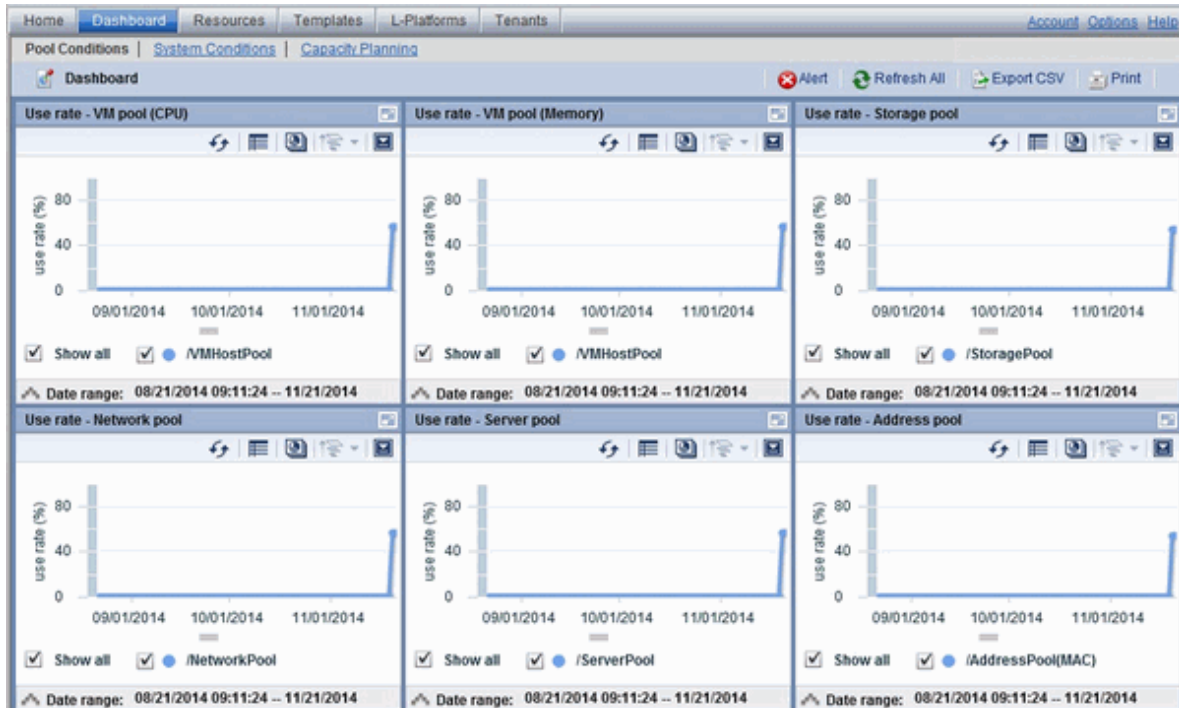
Home Dashboard Resources Templates L-Platforms Tenants Account Options Help

Pool Conditions | System Conditions | Capacity Planning

Dashboard

Alert Refresh All Export CSV Print

Use rate - VM pool (CPU)

use rate (%)
80
40
0
09/01/2014 10/01/2014 11/01/2014

Show all /VMHostPool

Date range: 08/21/2014 09:11:24 -- 11/21/2014

Use rate - VM pool (Memory)

use rate (%)
80
40
0
09/01/2014 10/01/2014 11/01/2014

Show all /VMHostPool

Date range: 08/21/2014 09:11:24 -- 11/21/2014

Use rate - Storage pool

use rate (%)
80
40
0
09/01/2014 10/01/2014 11/01/2014

Show all /StoragePool

Date range: 08/21/2014 09:11:24 -- 11/21/2014

Use rate - Network pool

use rate (%)
80
40
0
09/01/2014 10/01/2014 11/01/2014

Show all /NetworkPool

Date range: 08/21/2014 09:11:24 -- 11/21/2014

Use rate - Server pool

use rate (%)
80
40
0
09/01/2014 10/01/2014 11/01/2014

Show all /ServerPool

Date range: 08/21/2014 09:11:24 -- 11/21/2014

Use rate - Address pool

use rate (%)
80
40
0
09/01/2014 10/01/2014 11/01/2014

Show all /AddressPool(MAC)

Date range: 08/21/2014 09:11:24 -- 11/21/2014